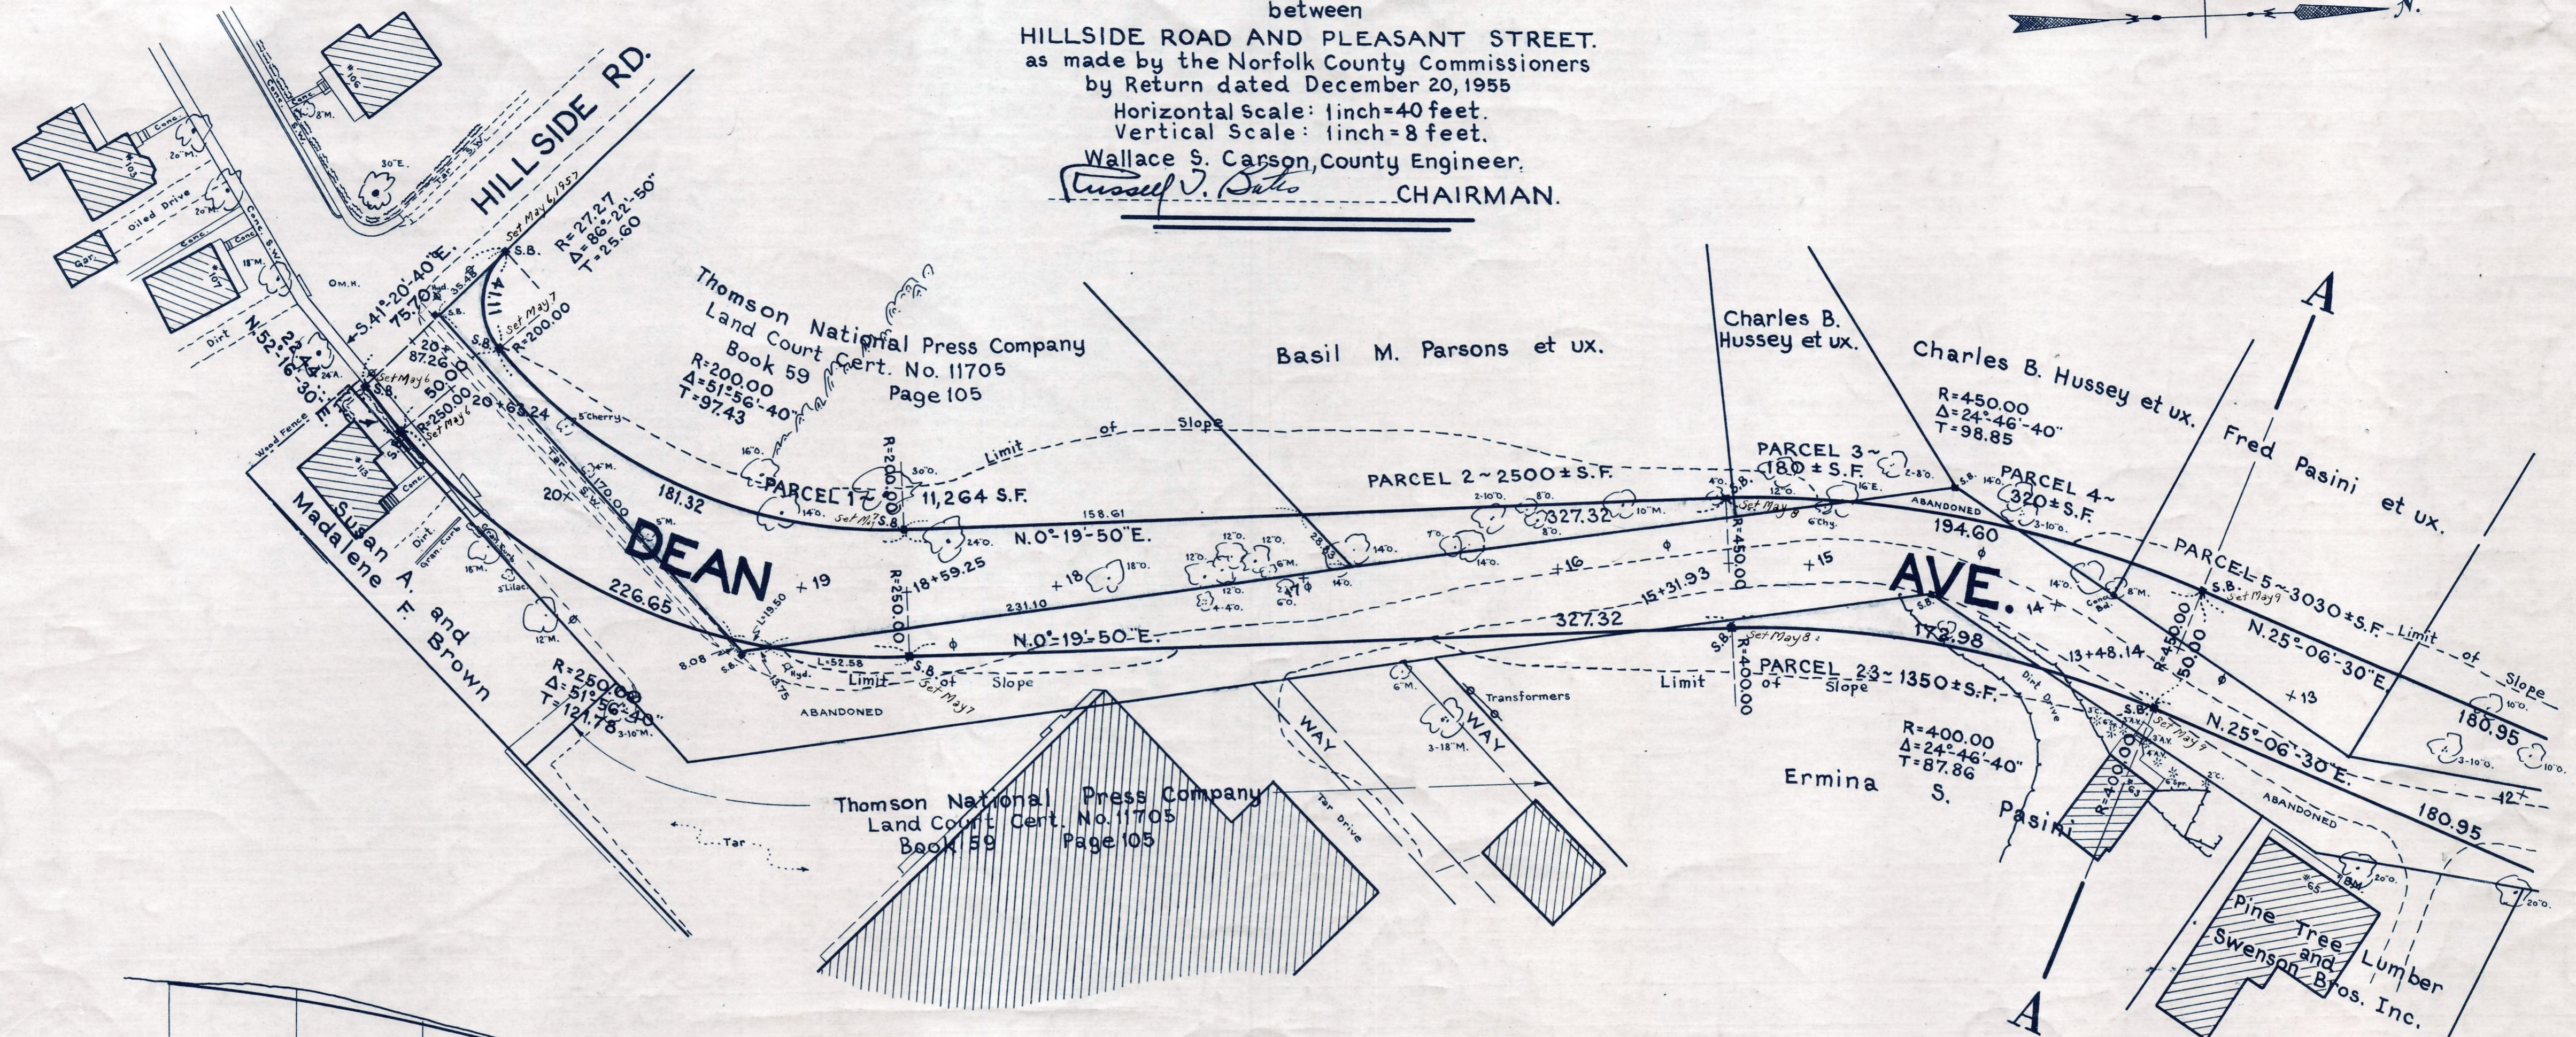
between
HILLSIDE ROAD AND PLEASANT STREET.
as made by the Norfolk County Commissioners
by Return dated December 20, 1955
Horizontal Scale: 1 inch = 40 feet.
Vertical Scale: 1 inch = 8 feet.
Wallace S. Carson, County Engineer.
Russell V. Bates CHAIRMAN.

N.

HILLSIDE RD.

S.41°-20'-40"E. 75.70
N.52°-16'-30"E. 2.44
R=27.27 Δ=86°-22'-50" T=25.60
Set May 6, 1957
S.B.
Set May 7 R=200.00
41.11
20.00
87.26
50.00
R=250.00 Set May 6
20+63.24
S.B.

Thomson National Press Company
Land Court Cert. No. 11705
Book 59
Page 105
R=200.00
Δ=51°-56'-40"
T=97.43

Basil M. Parsons et ux.

Charles B. Hussey et ux.

Charles B. Hussey et ux.

Fred Pasini et ux.

R=450.00
Δ=24°-46'-40"
T=98.85

PARCEL 1 ~ 11,264 S.F.
PARCEL 2 ~ 2500 ± S.F.
PARCEL 3 ~ 180 ± S.F.
PARCEL 4 ~ 320 ± S.F.
PARCEL 5 ~ 3030 ± S.F.

Limit of Slope

181.32
158.61
N.0°-19'-50"E.
327.32
194.60
ABANDONED

R=200.00
R=450.00
R=250.00
R=400.00

DEAN AVE.

+19
18+59.25
+18
231.10
226.65
+16
15+31.93
+15
327.32
172.98
14+
13+48.14
+13
N.25°-06'-30"E.
N.25°-06'-30"E.
180.95
180.95
12+
N.0°-19'-50"E.
L=52.58
L=19.50
8.08
170.00
20+

Susan A. and Madalene F. Brown

R=250.00
Δ=51°-56'-30"
T=121.78

Limit of Slope
ABANDONED
PARCEL 23 ~ 1350 ± S.F.

R=400.00
Δ=24°-46'-40"
T=87.86

Ermina S. Pasini

Thomson National Press Company
Land Court Cert. No. 11705
Book 59 Page 105

WAY
WAY
Transformers
Tar Drive
Tar
Dirt Drive
Oiled Drive
Dirt
Wood Fence
Gar.
ABANDONED

A
A

Pine Tree Lumber and Swenson Bros. Inc.